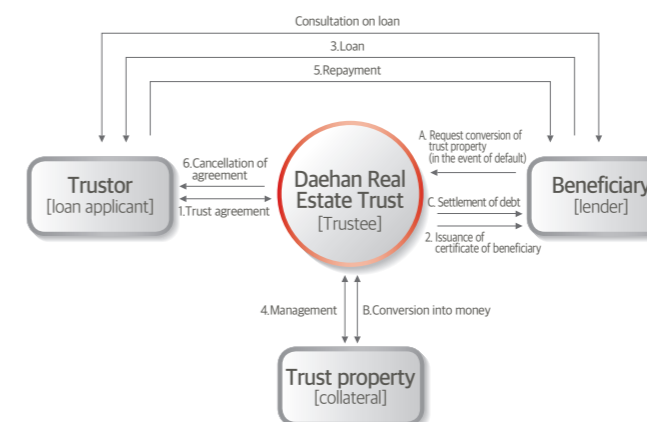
Consultation on loan

3.Loan

5.Repayment

Trustor
[loan applicant]

6.Cancellation of agreement

1.Trust agreement

Daehan Real Estate Trust
[Trustee]

A. Request conversion of trust property (in the event of default)

C. Settlement of debt

2. Issuance of certificate of beneficiary

Beneficiary
[lender]

4.Management

B.Conversion into money

Trust property
[collateral]